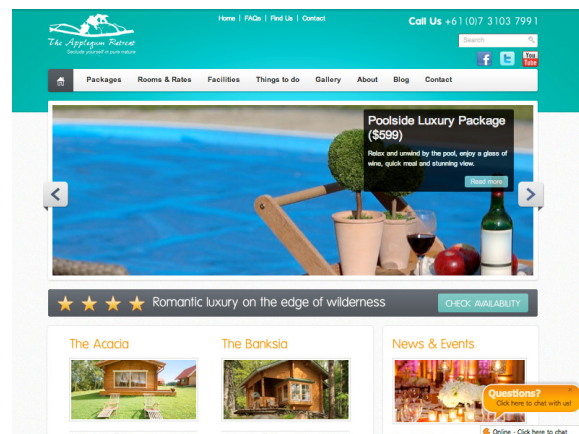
The Applegum Retreat
Seclude yourself in pure nature

Home | FAQs | Find Us | Contact

Call Us +61 (0)7 3103 7991

Search

You Tube

Packages Rooms & Rates Facilities Things to do Gallery About Blog Contact

Poolside Luxury Package ($599)

Relax and unwind by the pool, enjoy a glass of wine, quick meal and stunning view.

Read more

Romantic luxury on the edge of wilderness

CHECK AVAILABILITY

The Acacia

The Banksia

News & Events

Questions?
Click here to chat with us!

Online - Click here to chat